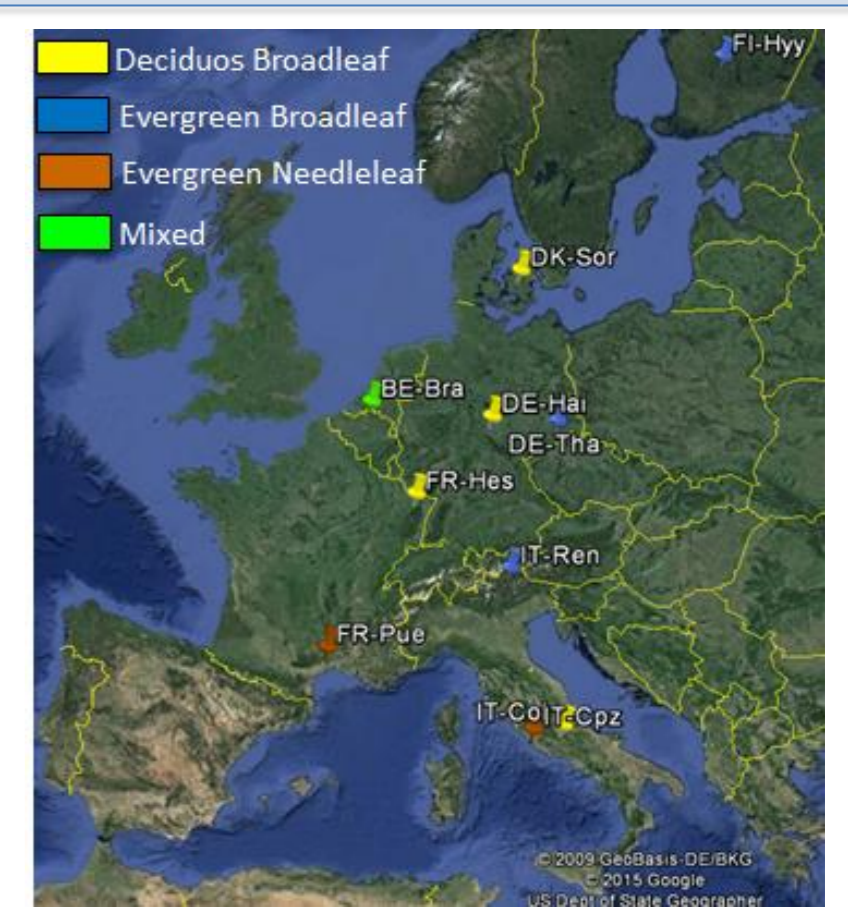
Deciduos Broadleaf
Evergreen Broadleaf
Evergreen Needleleaf
Mixed

FI-Hyy
DK-Sor
BE-Bra
DE-Hai
DE-Tha
FR-Hes
IT-Ren
FR-Pue
IT-Col
IT-Cpz

© 2009 GeoBasis-DE/BKG
© 2015 Google
US Dept of State Geographer